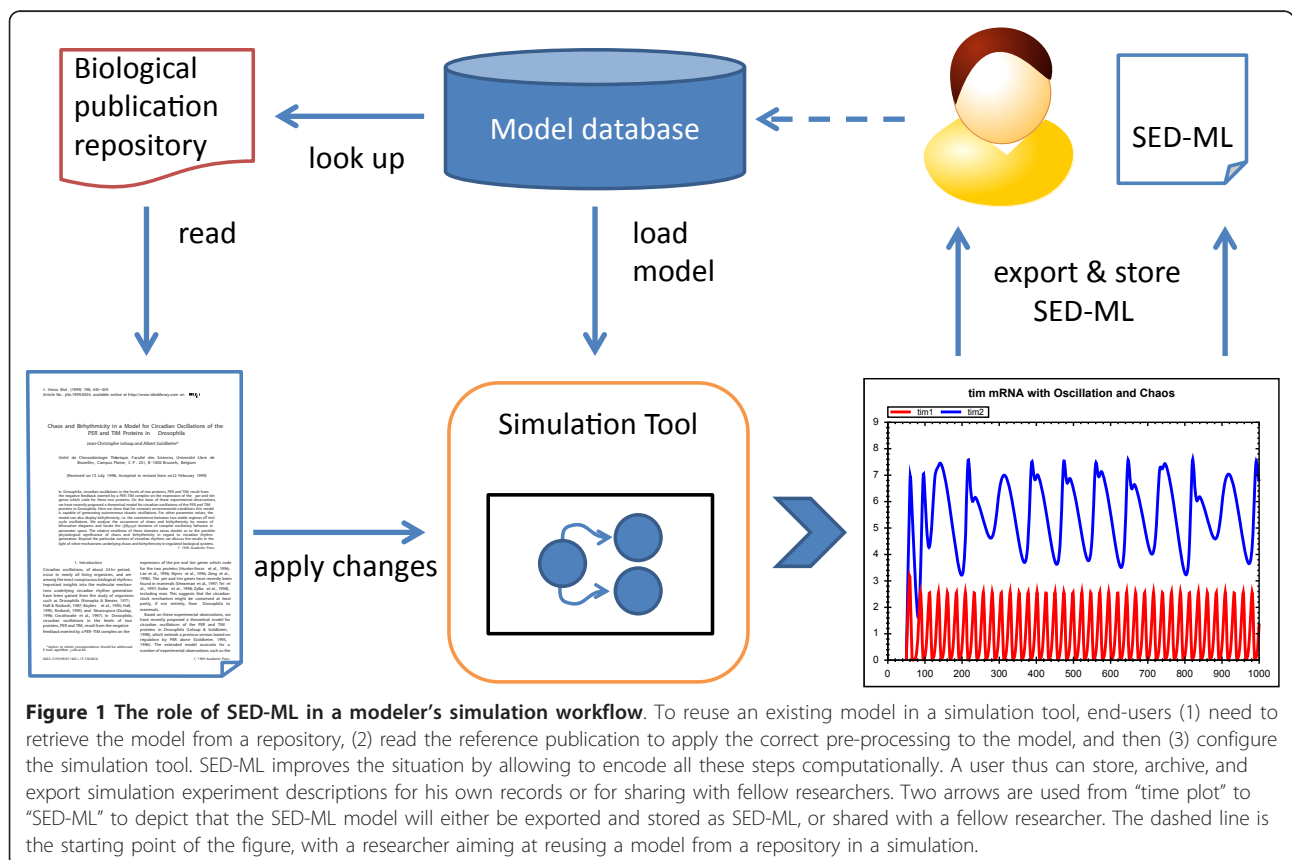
Biological publication repository

look up

Model database

SED-ML

read

load model

export & store SED-ML

Chaos and Birhythmicity in a Model for Circadian Oscillations of the PER and TIM Proteins in Drosophila

Jean-Christophe Leloup and Albert Goldbeter

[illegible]

Simulation Tool

apply changes

tim mRNA with Oscillation and Chaos

tim1 tim2

9
8
7
6
5
4
3
2
1
0

0 100 200 300 400 500 600 700 800 900 1000

**Figure 1 The role of SED-ML in a modeler's simulation workflow**. To reuse an existing model in a simulation tool, end-users (1) need to retrieve the model from a repository, (2) read the reference publication to apply the correct pre-processing to the model, and then (3) configure the simulation tool. SED-ML improves the situation by allowing to encode all these steps computationally. A user thus can store, archive, and export simulation experiment descriptions for his own records or for sharing with fellow researchers. Two arrows are used from "time plot" to "SED-ML" to depict that the SED-ML model will either be exported and stored as SED-ML, or shared with a fellow researcher. The dashed line is the starting point of the figure, with a researcher aiming at reusing a model from a repository in a simulation.